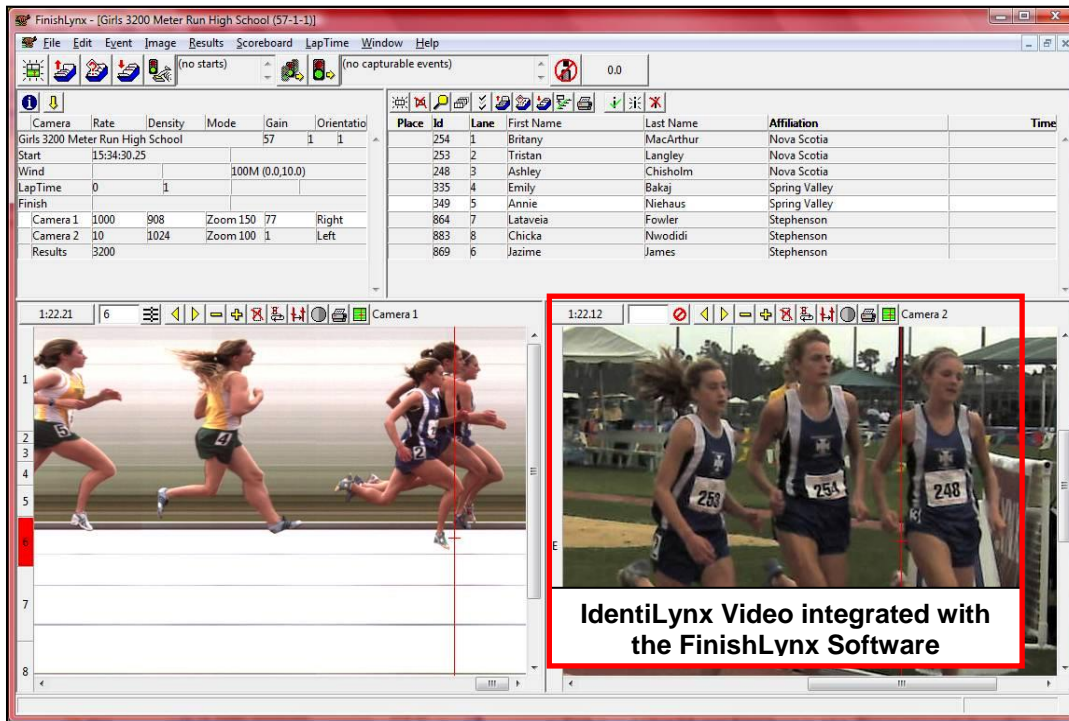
FinishLynx - [Girls 3200 Meter Run High School (57-1-1)]

File Edit Event Image Results Scoreboard LapTime Window Help

(no starts)

(no capturable events)

0.0

| Camera | Rate | Density | Mode | Gain | Orientatio |
|---|---|---|---|---|---|
| Girls 3200 Meter Run High School | | | | 57 1 | 1 |
| Start | 15:34:30.25 | | | | |
| Wind | | | 100M (0.0,10.0) | | |
| LapTime | 0 | 1 | | | |
| Finish | | | | | |
| Camera 1 | 1000 | 908 | Zoom 150 | 77 | Right |
| Camera 2 | 10 | 1024 | Zoom 100 | 1 | Left |
| Results | 3200 | | | | |

| Place | Id | Lane | First Name | Last Name | Affiliation | Time |
|---|---|---|---|---|---|---|
| | 254 | 1 | Britany | MacArthur | Nova Scotia | |
| | 253 | 2 | Tristan | Langley | Nova Scotia | |
| | 248 | 3 | Ashley | Chisholm | Nova Scotia | |
| | 335 | 4 | Emily | Bakaj | Spring Valley | |
| | 349 | 5 | Annie | Niehaus | Spring Valley | |
| | 864 | 7 | Lataveia | Fowler | Stephenson | |
| | 883 | 8 | Chicka | Nwodidi | Stephenson | |
| | 869 | 6 | Jazime | James | Stephenson | |

1:22.21 6 Camera 1

1:22.12 Camera 2

1 2 3 4 5 6 7 8

5 4 2

253 254 248

E

IdentiLynx Video integrated with the FinishLynx Software